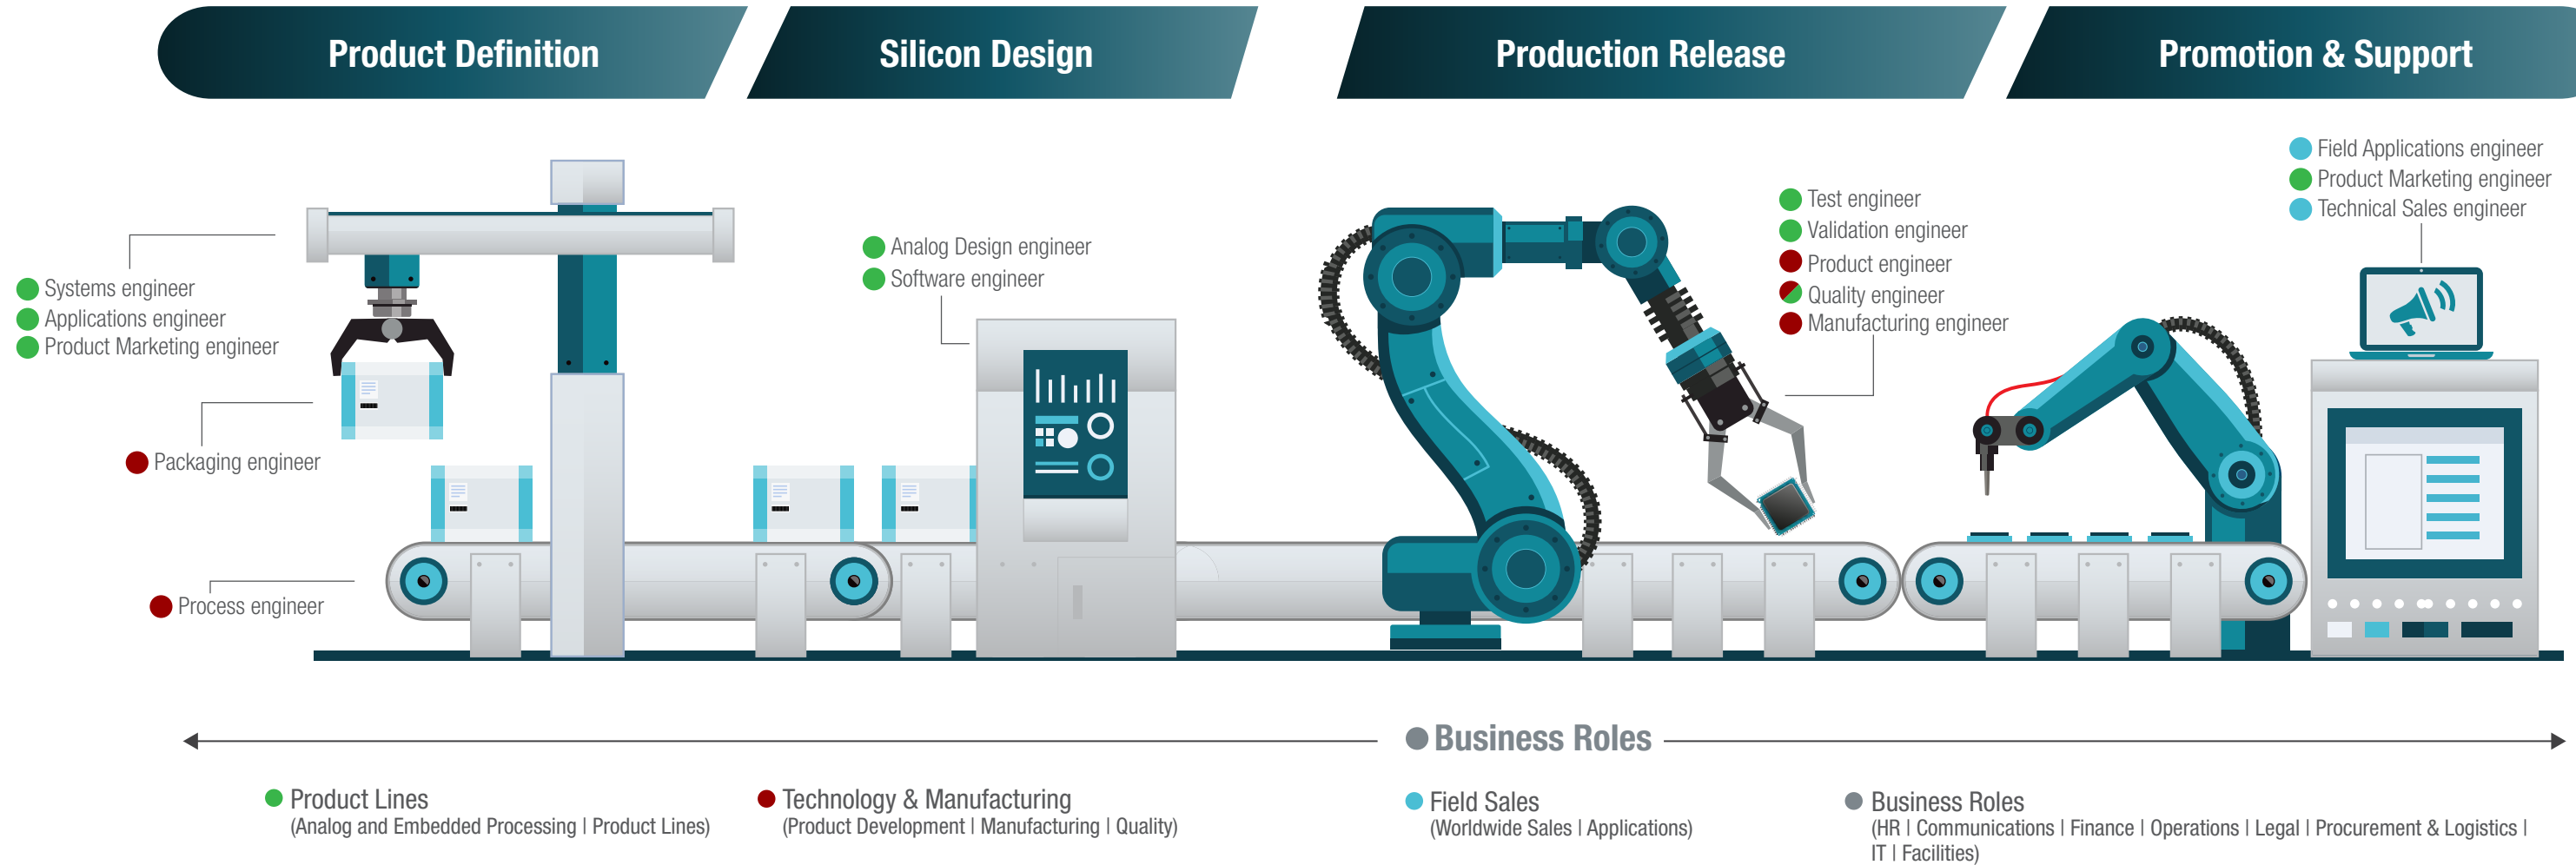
Product Definition

Silicon Design

Production Release

Promotion & Support

Systems engineer
Applications engineer
Product Marketing engineer

Packaging engineer

Process engineer

Analog Design engineer
Software engineer

Test engineer
Validation engineer
Product engineer
Quality engineer
Manufacturing engineer

Field Applications engineer
Product Marketing engineer
Technical Sales engineer

Business Roles

Product Lines
(Analog and Embedded Processing | Product Lines)

Technology & Manufacturing
(Product Development | Manufacturing | Quality)

Field Sales
(Worldwide Sales | Applications)

Business Roles
(HR | Communications | Finance | Operations | Legal | Procurement & Logistics | IT | Facilities)